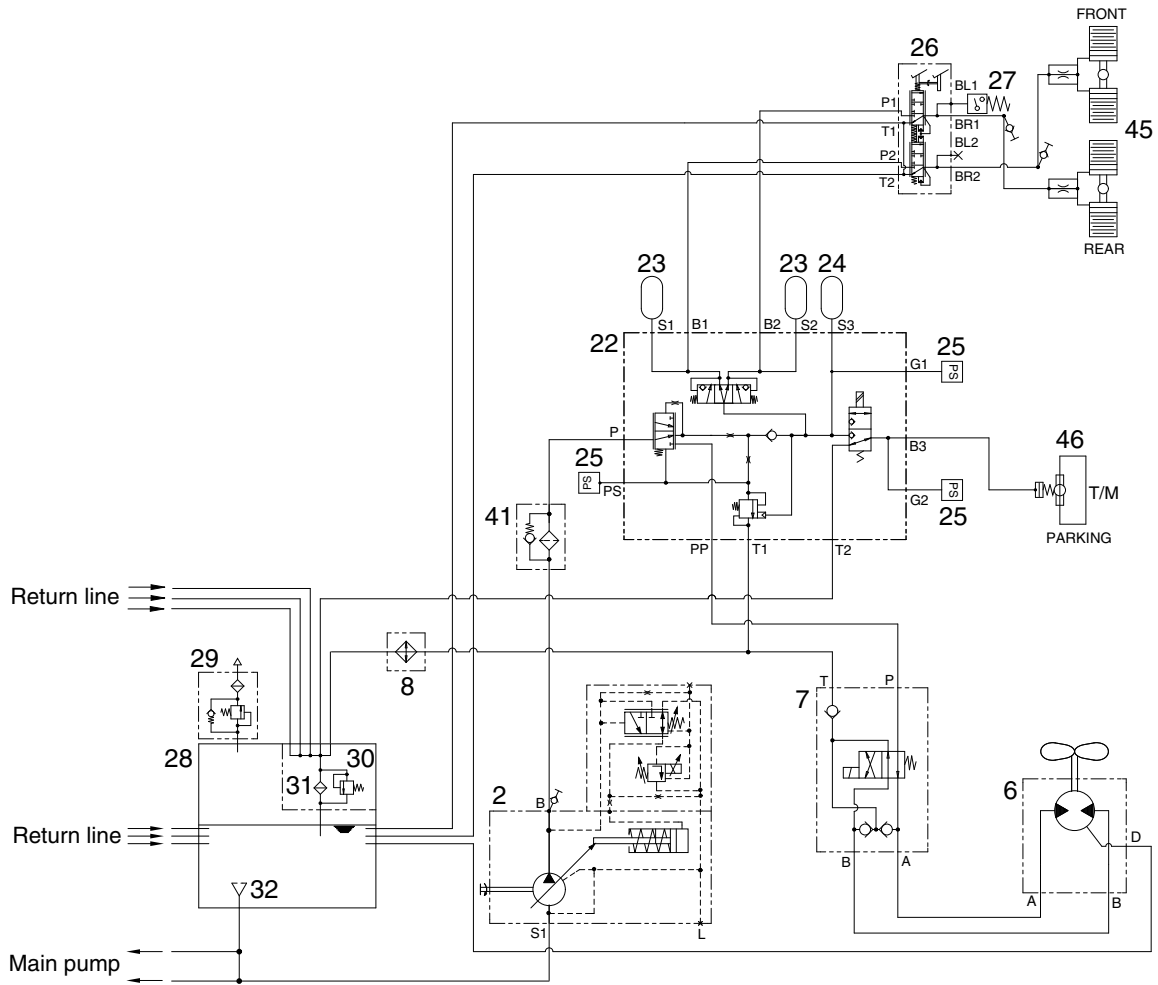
FRONT
26
BL1
27
P1
BR1
T1
BL2
45
P2
T2
BR2
REAR
23
23
24
S1
B1
B2
S2
S3
22
25
G1
PS
P
B3
46
T/M
25
PS
PS
G2
PS
25
41
PARKING
PP
T1
T2
Return line
29
8
T
P
7
28
30
31
2
B
6
Return line
B
A
D
A
B
32
S1
L
Main pump